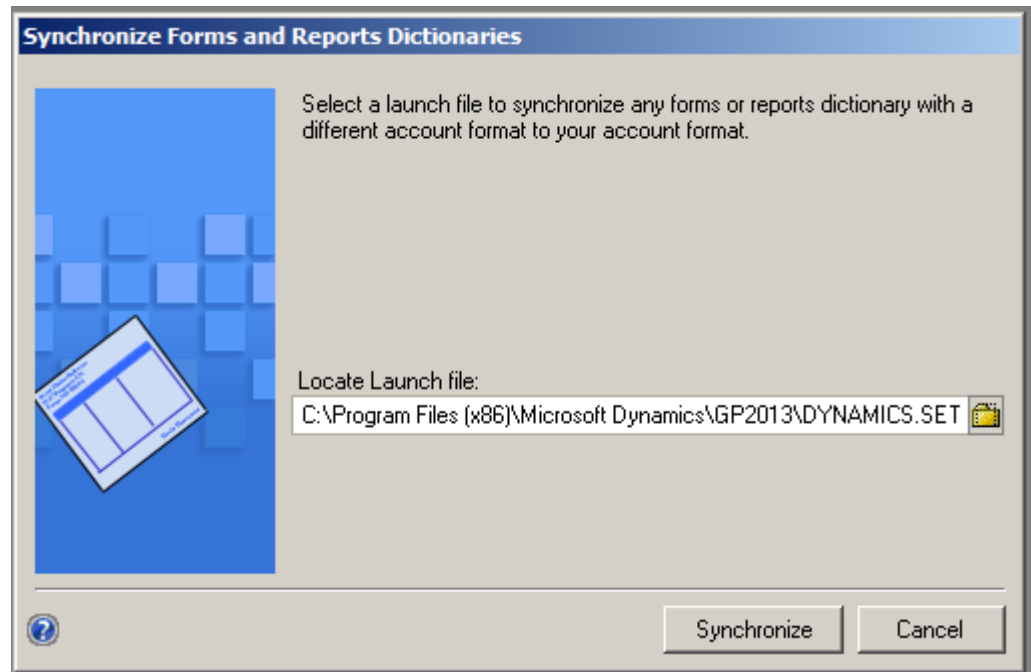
Synchronize Forms and Reports Dictionaries

Select a launch file to synchronize any forms or reports dictionary with a different account format to your account format.

Locate Launch file:

C:\Program Files (x86)\Microsoft Dynamics\GP2013\DYNAMICS.SET

Synchronize

Cancel